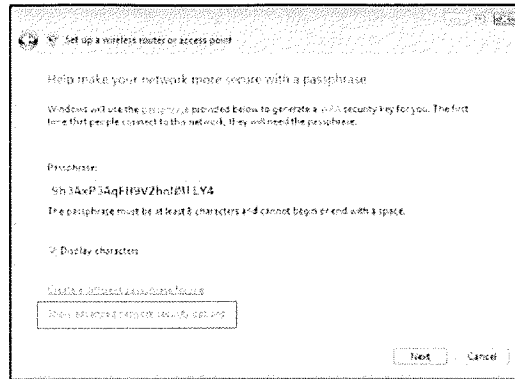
Set up a wireless router or access point

Help make your network more secure with a passphrase

Windows will use the passphrase provided below to generate a WPA security key for you. The first time that people connect to the network, they will need the passphrase.

Passphrase:

Sh3AxP3AqHf9V2hoIAlLY4

The passphrase must be at least 8 characters and cannot begin or end with a space.

Display characters

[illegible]

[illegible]

Next Cancel